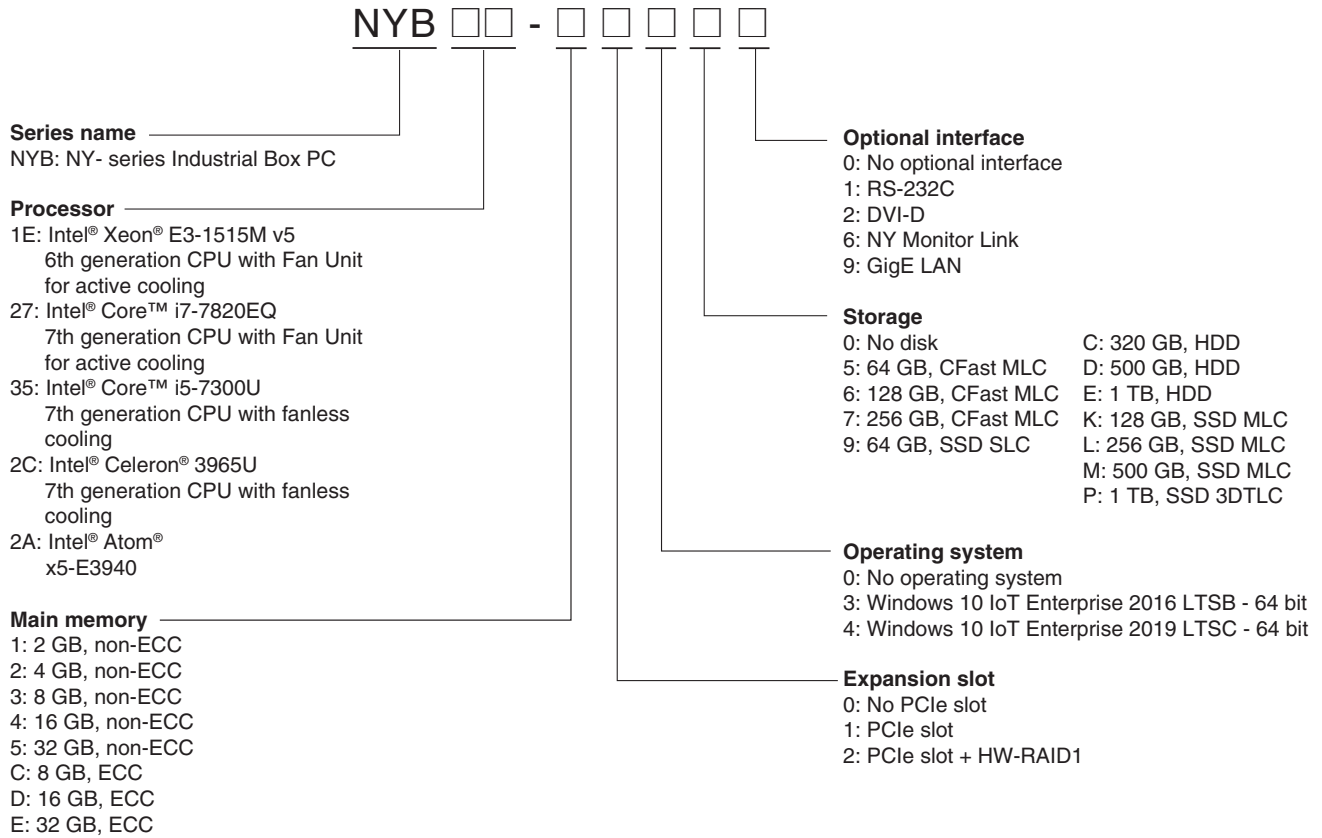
NYB □□ - □ □ □ □ □

**Series name**
NYB: NY- series Industrial Box PC

**Processor**
1E: Intel® Xeon® E3-1515M v5
6th generation CPU with Fan Unit for active cooling
27: Intel® Core™ i7-7820EQ
7th generation CPU with Fan Unit for active cooling
35: Intel® Core™ i5-7300U
7th generation CPU with fanless cooling
2C: Intel® Celeron® 3965U
7th generation CPU with fanless cooling
2A: Intel® Atom®
x5-E3940

**Main memory**
1: 2 GB, non-ECC
2: 4 GB, non-ECC
3: 8 GB, non-ECC
4: 16 GB, non-ECC
5: 32 GB, non-ECC
C: 8 GB, ECC
D: 16 GB, ECC
E: 32 GB, ECC

**Optional interface**
0: No optional interface
1: RS-232C
2: DVI-D
6: NY Monitor Link
9: GigE LAN

**Storage**
0: No disk
5: 64 GB, CFast MLC
6: 128 GB, CFast MLC
7: 256 GB, CFast MLC
9: 64 GB, SSD SLC

C: 320 GB, HDD
D: 500 GB, HDD
E: 1 TB, HDD
K: 128 GB, SSD MLC
L: 256 GB, SSD MLC
M: 500 GB, SSD MLC
P: 1 TB, SSD 3DTLC

**Operating system**
0: No operating system
3: Windows 10 IoT Enterprise 2016 LTSB - 64 bit
4: Windows 10 IoT Enterprise 2019 LTSC - 64 bit

**Expansion slot**
0: No PCIe slot
1: PCIe slot
2: PCIe slot + HW-RAID1